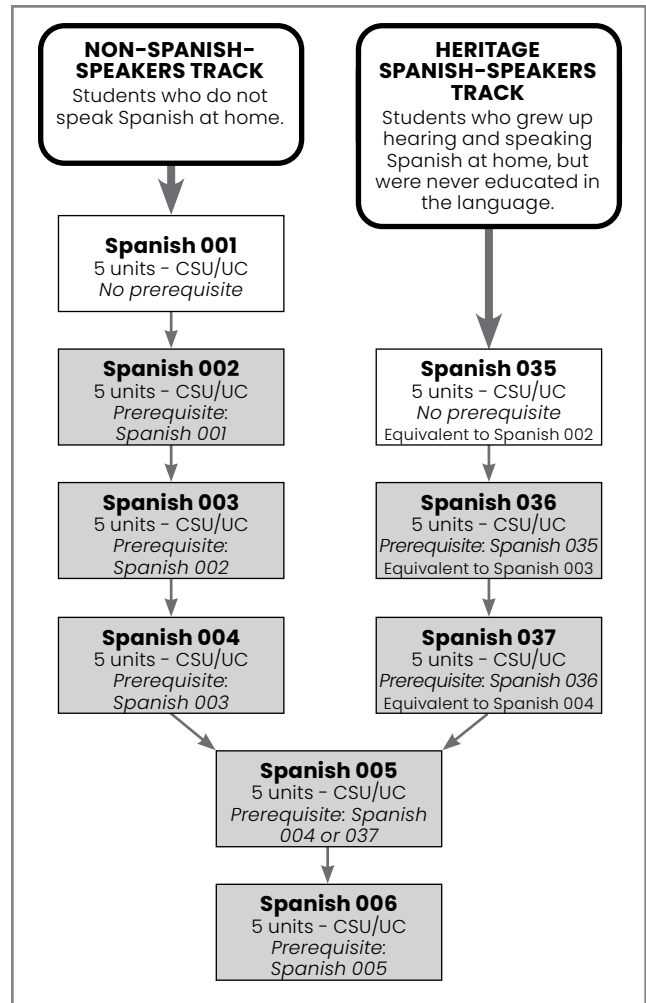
NON-SPANISH-SPEAKERS TRACK
Students who do not speak Spanish at home.

Spanish 001
5 units - CSU/UC
No prerequisite

Spanish 002
5 units - CSU/UC
Prerequisite: Spanish 001

Spanish 003
5 units - CSU/UC
Prerequisite: Spanish 002

Spanish 004
5 units - CSU/UC
Prerequisite: Spanish 003

HERITAGE SPANISH-SPEAKERS TRACK
Students who grew up hearing and speaking Spanish at home, but were never educated in the language.

Spanish 035
5 units - CSU/UC
No prerequisite
Equivalent to Spanish 002

Spanish 036
5 units - CSU/UC
Prerequisite: Spanish 035
Equivalent to Spanish 003

Spanish 037
5 units - CSU/UC
Prerequisite: Spanish 036
Equivalent to Spanish 004

Spanish 005
5 units - CSU/UC
Prerequisite: Spanish 004 or 037

Spanish 006
5 units - CSU/UC
Prerequisite: Spanish 005